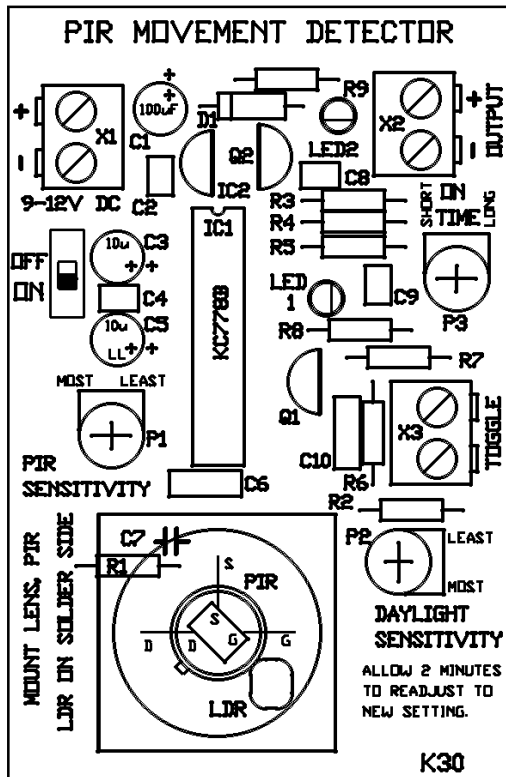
PIR MOVEMENT DETECTOR

+
X1
-
9-12V DC
+
100uF
C1
C2
D1
Q2
IC2
R9
LED2
X2
+
-
OUTPUT
C8
R3
R4
R5
SHORT
ON
TIME
LONG
OFF
ON
10u
C3
+
+
C4
10u
C5
LL
+
+
IC1
KC7788
LED
1
C9
P3
R8
R7
MOST
LEAST
P1
Q1
X3
TOGGLE
C10
R6
PIR
SENSITIVITY
C6
R2
MOUNT LENS, PIR
LDR ON SOLDER SIDE
C7
R1
S
PIR
S
D
D
G
G
LDR
P2
LEAST
MOST
DAYLIGHT
SENSITIVITY
ALLOW 2 MINUTES TO READJUST TO NEW SETTING.
K30